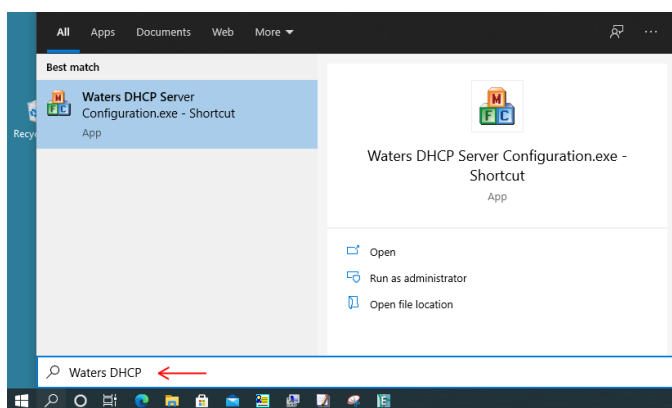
All Apps Documents Web More ▾

Best match

Waters DHCP Server Configuration.exe - Shortcut
App

Recyc

Waters DHCP Server Configuration.exe - Shortcut
App

Open
Run as administrator
Open file location

Waters DHCP